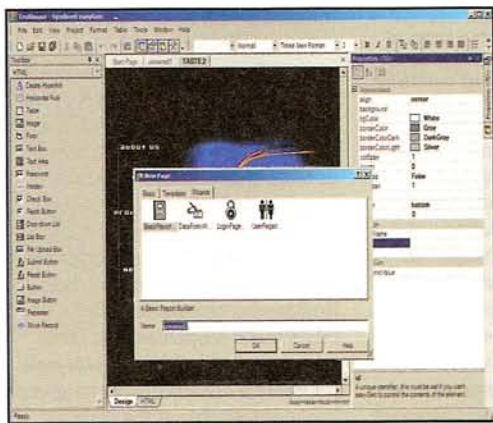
File Edit View Project Format Table Tools Window Help

Normal

Times New Roman

Toolbox

HTML

Create Hyperlink

Horizontal Rule

Table

Image

Form

Text Box

Text Area

Password

Hidden

Check Box

Radio Button

Drop-down List

List Box

File Upload Box

Submit Button

Reset Button

Button

Image Button

Repeater

Show Record

Start Page

Untitled1

TABLE2

ABOUT US

New Page

Basic

Templates

Wizards

BasicReport

DataFormW...

LoginPage

UserRegistr...

A Basic Report Builder

Name

Untitled3

OK

Cancel

Help

Design

HTML

Properties

align

center

background

bgColor

White

borderColor

Gray

borderColorDark

DarkGray

borderColorLight

Silver

cellpadding

1

cellspacing

0

False

1

bottom

0

Name

Ready